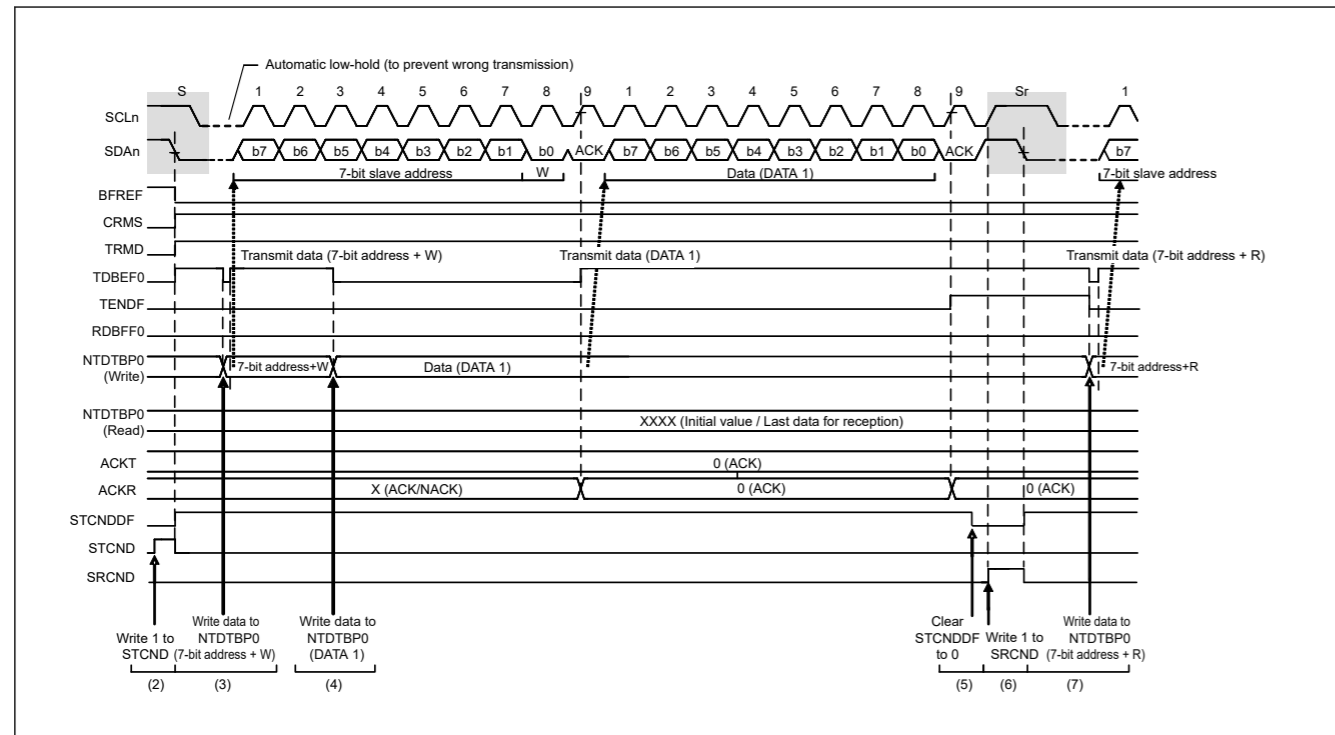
Automatic low-hold (to prevent wrong transmission)

S 1 2 3 4 5 6 7 8 9 1 2 3 4 5 6 7 8 9 Sr 1

SCLn

SDAn b7 b6 b5 b4 b3 b2 b1 b0 ACK b7 b6 b5 b4 b3 b2 b1 b0 ACK b7

7-bit slave address W Data (DATA 1) 7-bit slave address

BFREF

CRMS

TRMD

Transmit data (7-bit address + W) Transmit data (DATA 1) Transmit data (7-bit address + R)

TDBEF0

TENDF

RDBFF0

NTDTBP0 (Write) 7-bit address+W Data (DATA 1) 7-bit address+R

NTDTBP0 (Read) XXXX (Initial value / Last data for reception)

ACKT 0 (ACK)

ACKR X (ACK/NACK) 0 (ACK) 0 (ACK)

STCNDDF

STCND

SRCND

Write 1 to STCND

Write data to NTDTBP0 (7-bit address + W)

Write data to NTDTBP0 (DATA 1)

Clear STCNDDF to 0

Write 1 to SRCND

Write data to NTDTBP0 (7-bit address + R)

(2) (3) (4) (5) (6) (7)